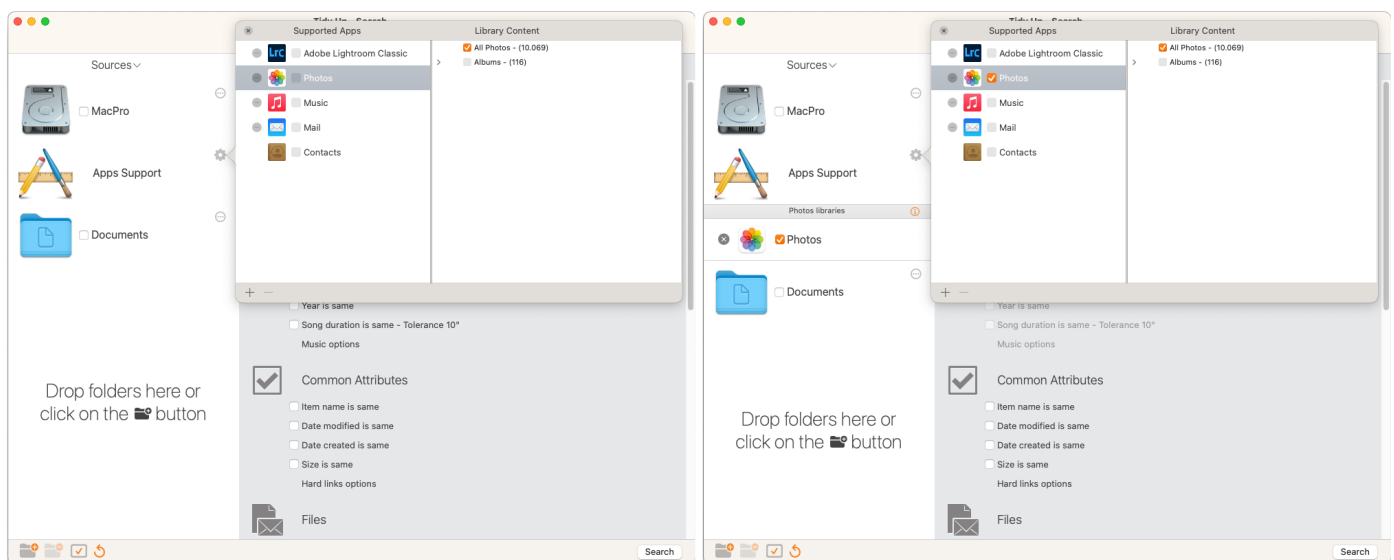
Tidy Up - Search

Sources

MacPro

Apps Support

Documents

Supported Apps

Adobe Lightroom Classic

Photos

Music

Mail

Contacts

Library Content

All Photos - (10.069)

Albums - (116)

+ −

Year is same

Song duration is same - Tolerance 10"

Music options

Common Attributes

Item name is same

Date modified is same

Date created is same

Size is same

Hard links options

Files

Drop folders here or click on the button

Search

Tidy Up - Search

Sources

MacPro

Apps Support

Photos libraries

Photos

Documents

Supported Apps

Adobe Lightroom Classic

Photos

Music

Mail

Contacts

Library Content

All Photos - (10.069)

Albums - (116)

+ −

Year is same

Song duration is same - Tolerance 10"

Music options

Common Attributes

Item name is same

Date modified is same

Date created is same

Size is same

Hard links options

Files

Drop folders here or click on the button

Search